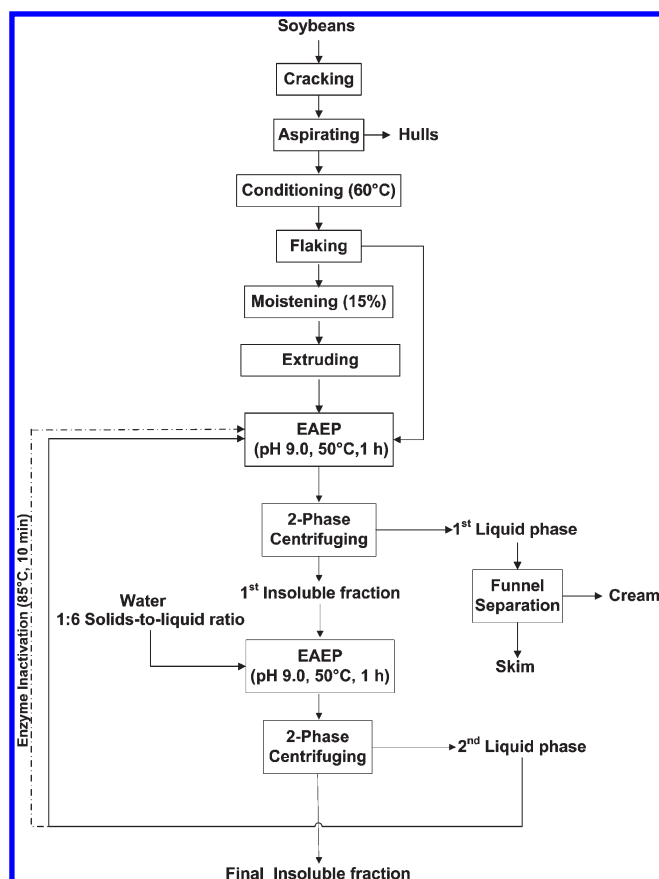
Soybeans

Cracking

Aspirating

Hulls

Conditioning (60°C)

Flaking

Moistening (15%)

Extruding

EAEP (pH 9.0, 50°C,1 h)

Enzyme Inactivation (85°C, 10 min)

2-Phase Centrifuging

1$^{st}$ Liquid phase

1$^{st}$ Insoluble fraction

Funnel Separation

Cream

Water
1:6 Solids-to-liquid ratio

Skim

EAEP (pH 9.0, 50°C, 1 h)

2-Phase Centrifuging

2$^{nd}$ Liquid phase

Final Insoluble fraction